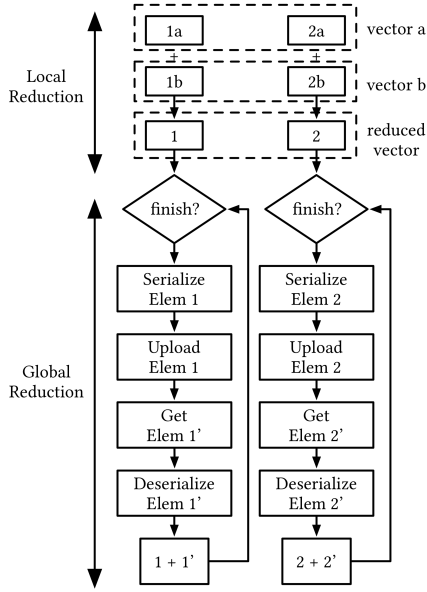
Local Reduction

1a
2a
vector a

+
+

1b
2b
vector b

1
2
reduced vector

Global Reduction

finish?
finish?

Serialize Elem 1
Serialize Elem 2

Upload Elem 1
Upload Elem 2

Get Elem 1'
Get Elem 2'

Deserialize Elem 1'
Deserialize Elem 2'

1 + 1'
2 + 2'